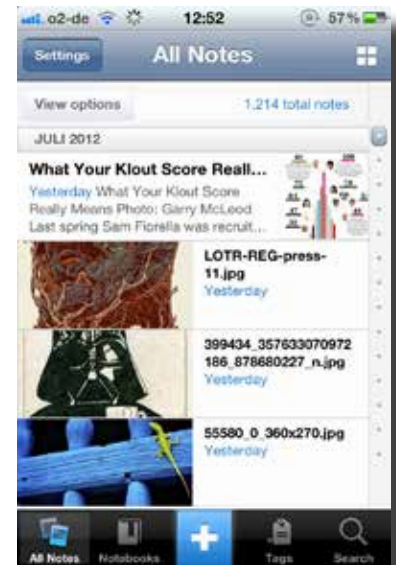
o2-de 12:52 57 %

Settings All Notes

View options 1,214 total notes

JULI 2012

What Your Klout Score Reall...
Yesterday What Your Klout Score Really Means Photo: Garry McLeod Last spring Sam Fiorella was recruit...

LOTR-REG-press-11.jpg
Yesterday

399434_357633070972186_878680227_n.jpg
Yesterday

55580_0_360x270.jpg
Yesterday

All Notes Notebooks Tags Search